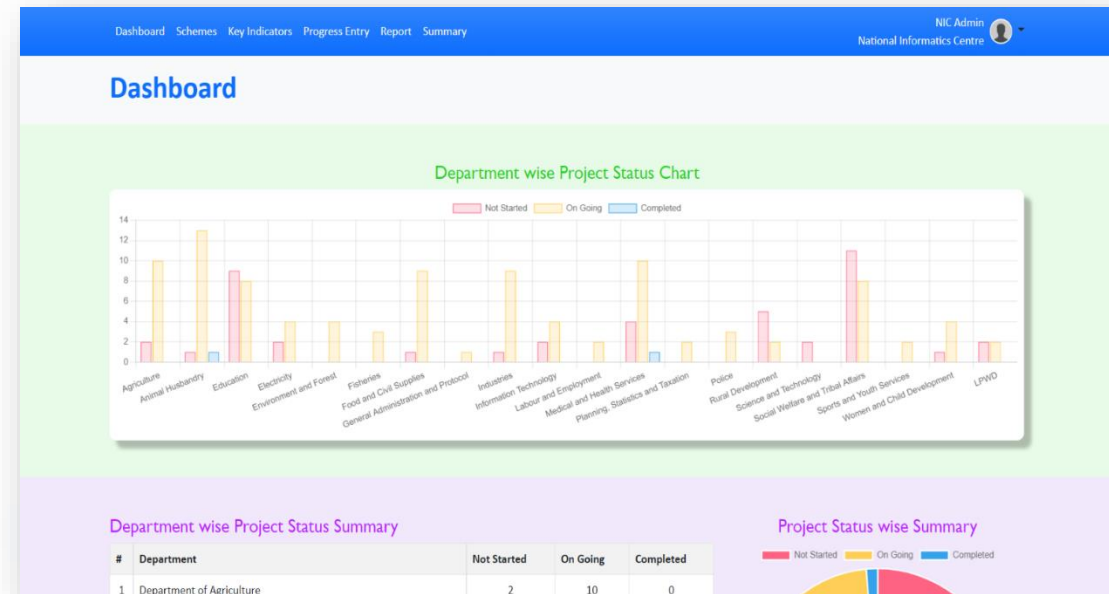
Dashboard Schemes Key Indicators Progress Entry Report Summary

NIC Admin
National Informatics Centre

Dashboard

Department wise Project Status Chart

Not Started On Going Completed

14
12
10
8
6
4
2
0

Agriculture
Animal Husbandry
Education
Electricity
Environment and Forest
Fisheries
Food and Civil Supplies
General Administration and Protocol
Industries
Information Technology
Labour and Employment
Medical and Health Services
Planning, Statistics and Taxation
Police
Rural Development
Science and Technology
Social Welfare and Tribal Affairs
Sports and Youth Services
Women and Child Development
LPWD

Department wise Project Status Summary

| # | Department | Not Started | On Going | Completed |
|---|---|---|---|---|
| 1 | Department of Agriculture | 2 | 10 | 0 |

Project Status wise Summary

Not Started On Going Completed